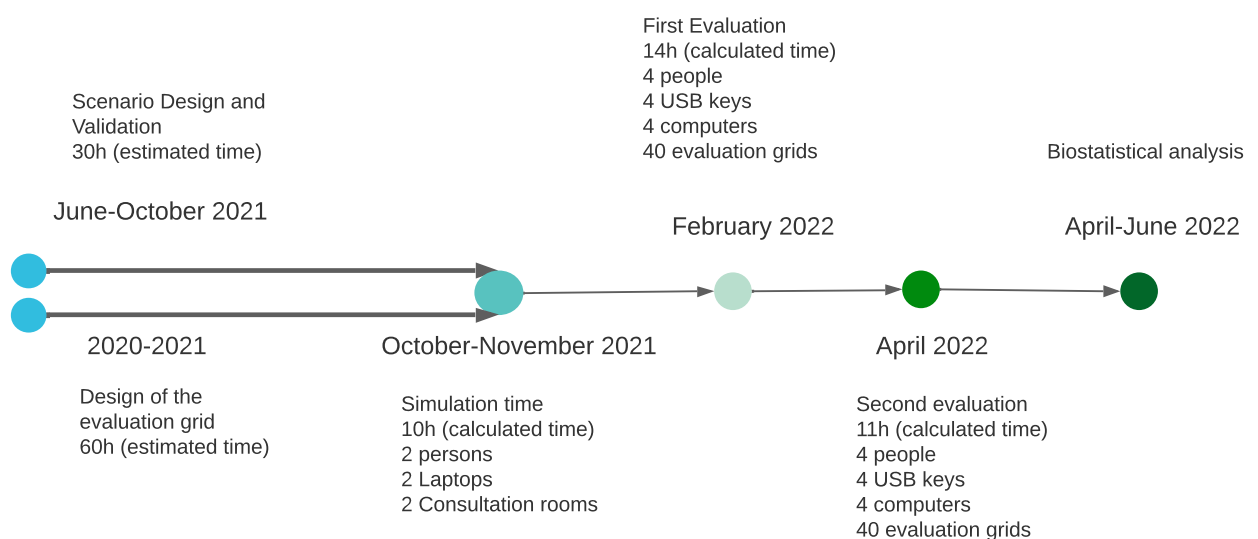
Scenario Design and Validation
30h (estimated time)

June-October 2021

First Evaluation
14h (calculated time)
4 people
4 USB keys
4 computers
40 evaluation grids

February 2022

Biostatistical analysis

April-June 2022

2020-2021

Design of the evaluation grid
60h (estimated time)

October-November 2021

Simulation time
10h (calculated time)
2 persons
2 Laptops
2 Consultation rooms

April 2022

Second evaluation
11h (calculated time)
4 people
4 USB keys
4 computers
40 evaluation grids